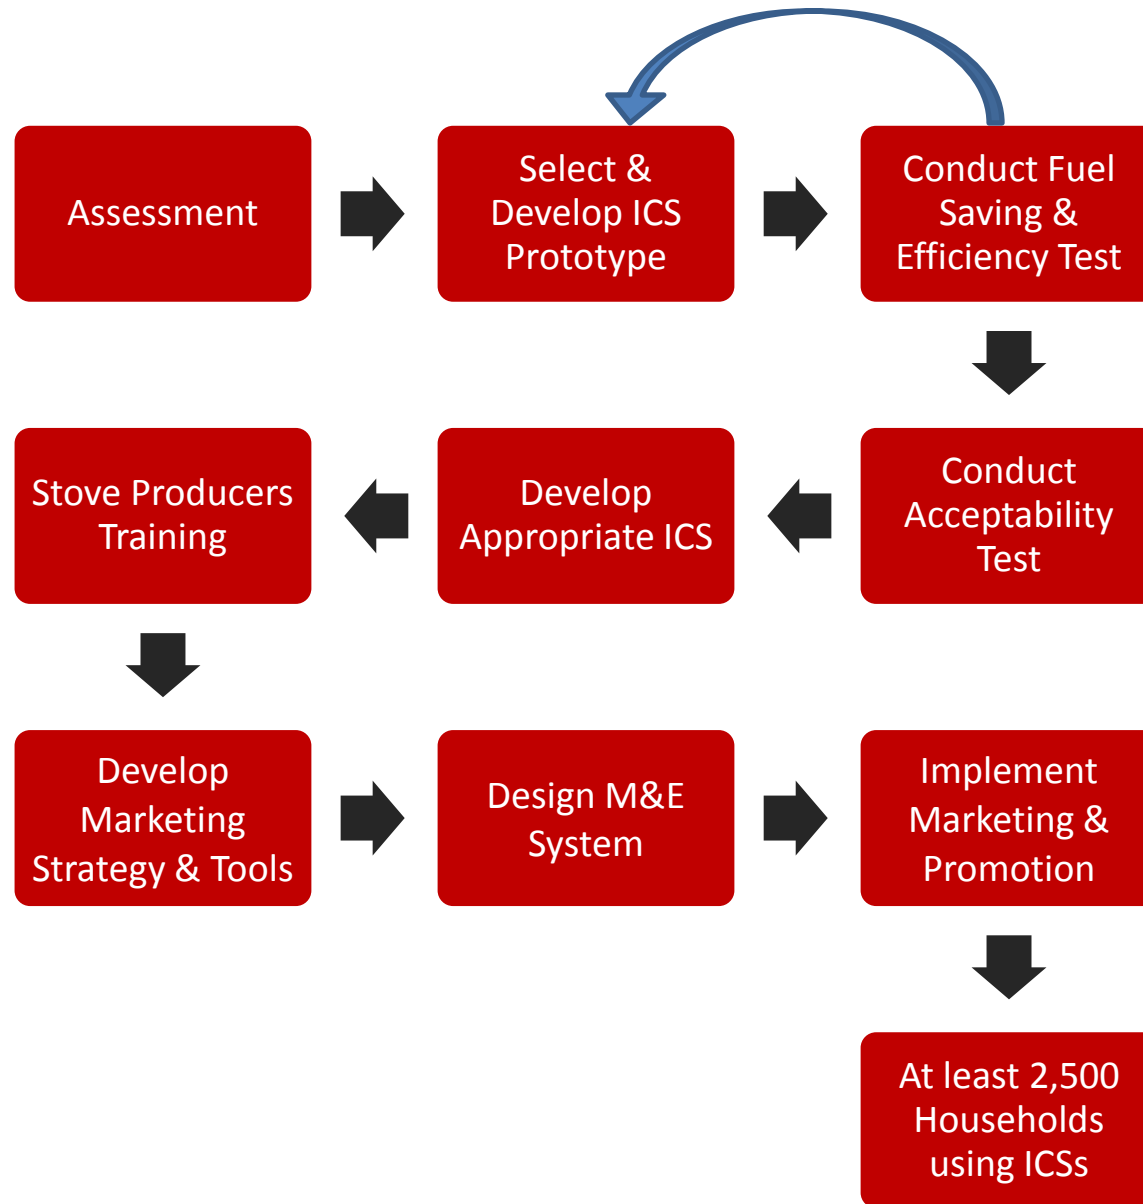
Assessment

Select & Develop ICS Prototype

Conduct Fuel Saving & Efficiency Test

Conduct Acceptability Test

Develop Appropriate ICS

Stove Producers Training

Develop Marketing Strategy & Tools

Design M&E System

Implement Marketing & Promotion

At least 2,500 Households using ICSs